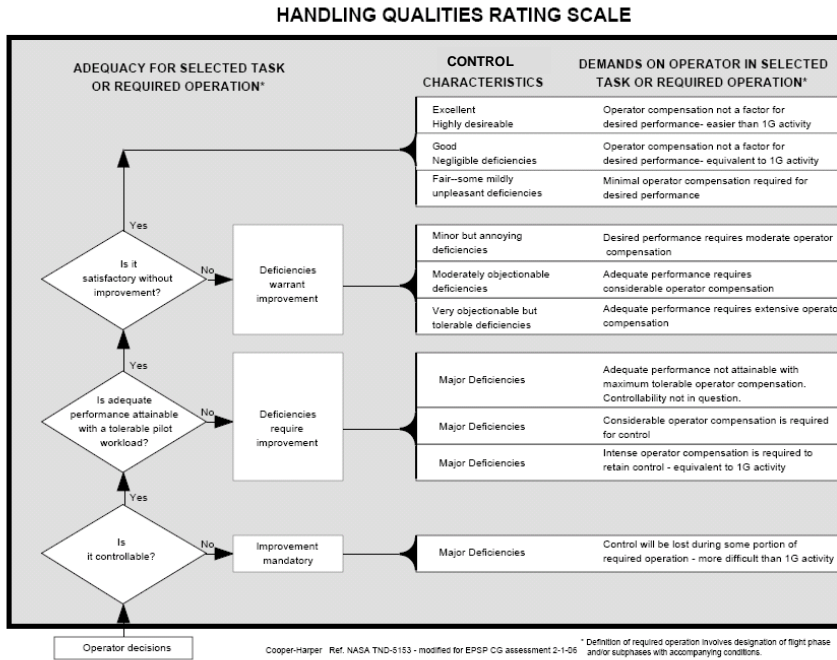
HANDLING QUALITIES RATING SCALE

ADEQUACY FOR SELECTED TASK OR REQUIRED OPERATION*

CONTROL CHARACTERISTICS

DEMANDS ON OPERATOR IN SELECTED TASK OR REQUIRED OPERATION*

| CONTROL CHARACTERISTICS | DEMANDS ON OPERATOR IN SELECTED TASK OR REQUIRED OPERATION* |
|---|---|
| Excellent Highly desireable | Operator compensation not a factor for desired performance- easier than 1G activity |
| Good Negligible deficiencies | Operator compensation not a factor for desired performance- equivalent to 1G activity |
| Fair--some mildly unpleasant deficiencies | Minimal operator compensation required for desired performance |
| Minor but annoying deficiencies | Desired performance requires moderate operator compensation |
| Moderately objectionable deficiencies | Adequate performance requires considerable operator compensation |
| Very objectionable but tolerable deficiencies | Adequate performance requires extensive operato |
| Major Deficiencies | Adequate performance not attainable with maximum tolerable operator compensation. Controllability not in question. |
| Major Deficiencies | Considerable operator compensation is required for control |
| Major Deficiencies | Intense operator compensation is required to retain control - equivalent to 1G activity |
| Major Deficiencies | Control will be lost during some portion of required operation - more difficult than 1G activity |

Yes

Is it satisfactory without improvement?

No

Deficiencies warrant improvement

Yes

Is adequate performance attainable with a tolerable pilot workload?

No

Deficiencies require improvement

Yes

Is it controllable?

No

Improvement mandatory

Operator decisions

Cooper-Harper Ref. NASA TND-5153 - modified for EPSP CG assessment 2-1-06

* Definition of required operation involves designation of flight phase and/or subphases with accompanying conditions.